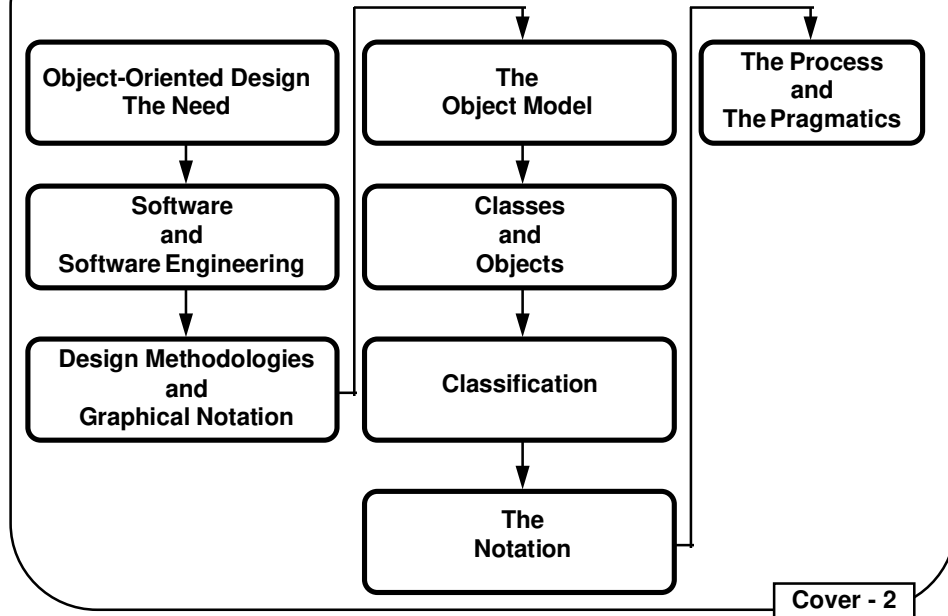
Object-Oriented Design
The Need

Software
and
Software Engineering

Design Methodologies
and
Graphical Notation

The
Object Model

Classes
and
Objects

Classification

The
Notation

The Process
and
The Pragmatics

Cover - 2